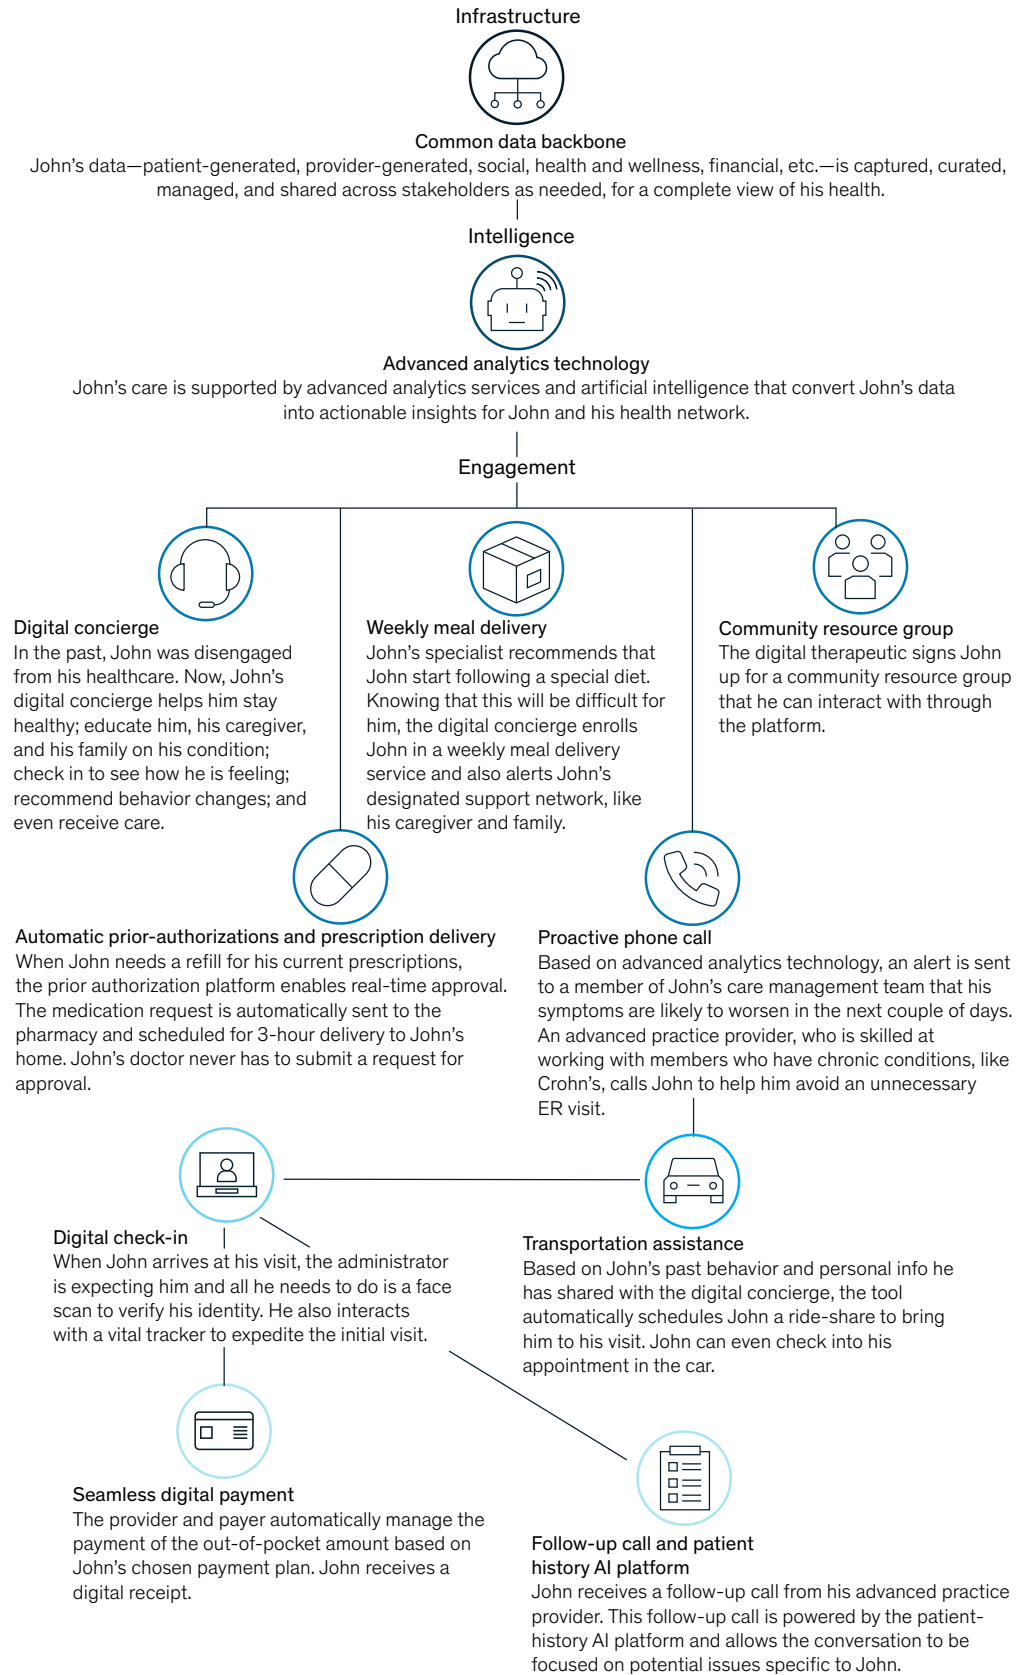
Infrastructure

Common data backbone
John's data—patient-generated, provider-generated, social, health and wellness, financial, etc.—is captured, curated, managed, and shared across stakeholders as needed, for a complete view of his health.

Intelligence

Advanced analytics technology
John's care is supported by advanced analytics services and artificial intelligence that convert John's data into actionable insights for John and his health network.

Engagement

Digital concierge
In the past, John was disengaged from his healthcare. Now, John's digital concierge helps him stay healthy; educate him, his caregiver, and his family on his condition; check in to see how he is feeling; recommend behavior changes; and even receive care.

Weekly meal delivery
John's specialist recommends that John start following a special diet. Knowing that this will be difficult for him, the digital concierge enrolls John in a weekly meal delivery service and also alerts John's designated support network, like his caregiver and family.

Community resource group
The digital therapeutic signs John up for a community resource group that he can interact with through the platform.

Automatic prior-authorizations and prescription delivery
When John needs a refill for his current prescriptions, the prior authorization platform enables real-time approval. The medication request is automatically sent to the pharmacy and scheduled for 3-hour delivery to John's home. John's doctor never has to submit a request for approval.

Proactive phone call
Based on advanced analytics technology, an alert is sent to a member of John's care management team that his symptoms are likely to worsen in the next couple of days. An advanced practice provider, who is skilled at working with members who have chronic conditions, like Crohn's, calls John to help him avoid an unnecessary ER visit.

Digital check-in
When John arrives at his visit, the administrator is expecting him and all he needs to do is a face scan to verify his identity. He also interacts with a vital tracker to expedite the initial visit.

Transportation assistance
Based on John's past behavior and personal info he has shared with the digital concierge, the tool automatically schedules John a ride-share to bring him to his visit. John can even check into his appointment in the car.

Seamless digital payment
The provider and payer automatically manage the payment of the out-of-pocket amount based on John's chosen payment plan. John receives a digital receipt.

Follow-up call and patient history AI platform
John receives a follow-up call from his advanced practice provider. This follow-up call is powered by the patient-history AI platform and allows the conversation to be focused on potential issues specific to John.